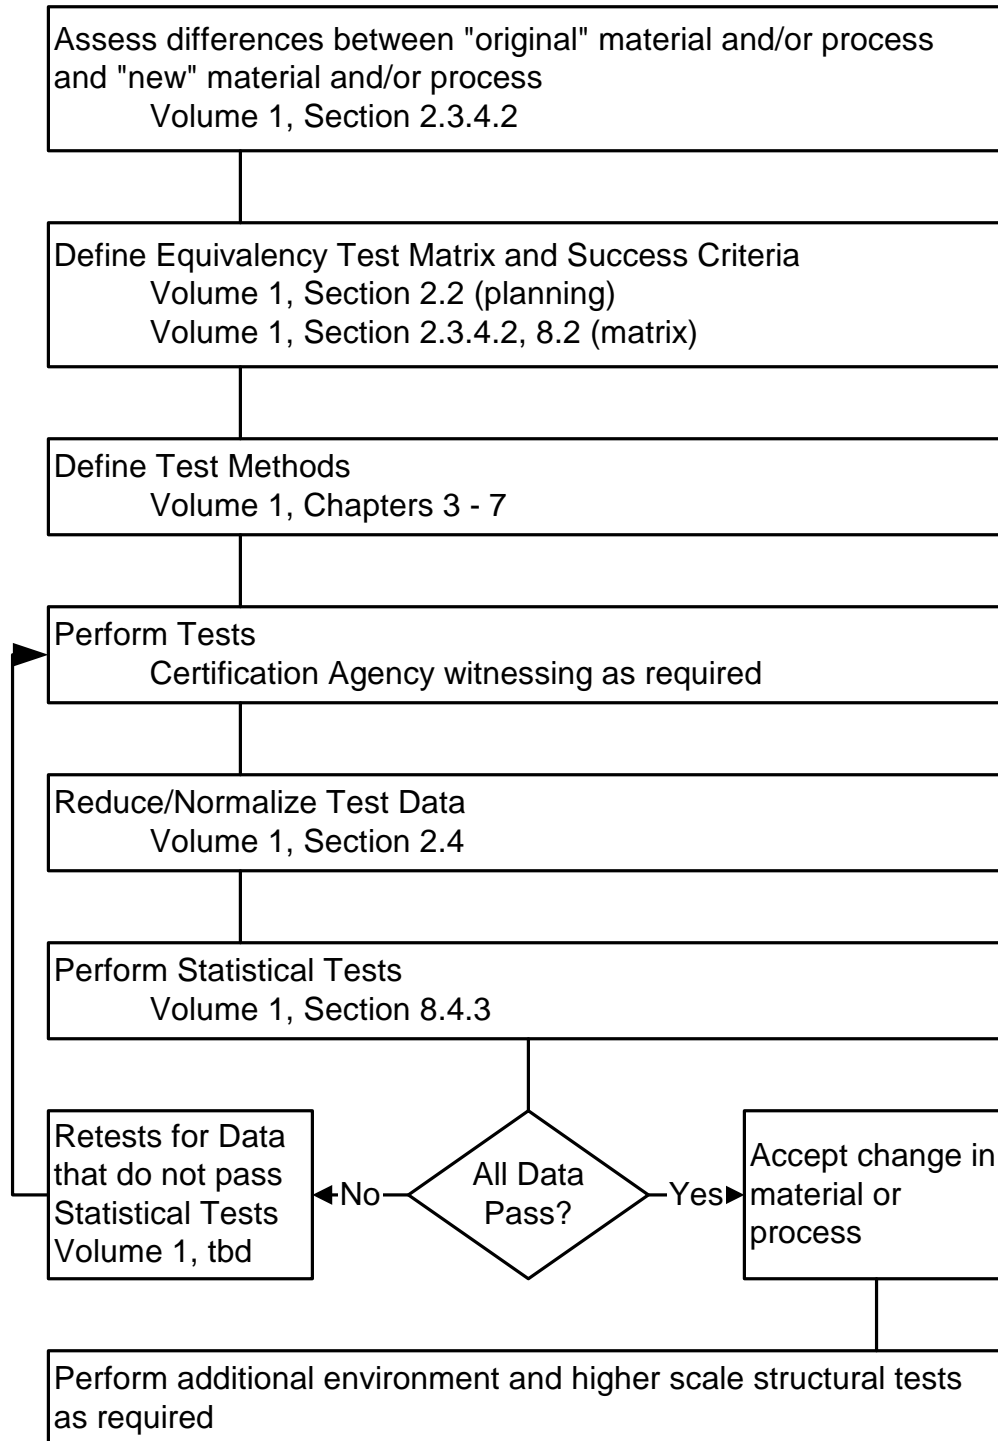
Assess differences between "original" material and/or process and "new" material and/or process
Volume 1, Section 2.3.4.2

Define Equivalency Test Matrix and Success Criteria
Volume 1, Section 2.2 (planning)
Volume 1, Section 2.3.4.2, 8.2 (matrix)

Define Test Methods
Volume 1, Chapters 3 - 7

Perform Tests
Certification Agency witnessing as required

Reduce/Normalize Test Data
Volume 1, Section 2.4

Perform Statistical Tests
Volume 1, Section 8.4.3

All Data Pass?

No

Retests for Data that do not pass Statistical Tests Volume 1, tbd

Yes

Accept change in material or process

Perform additional environment and higher scale structural tests as required